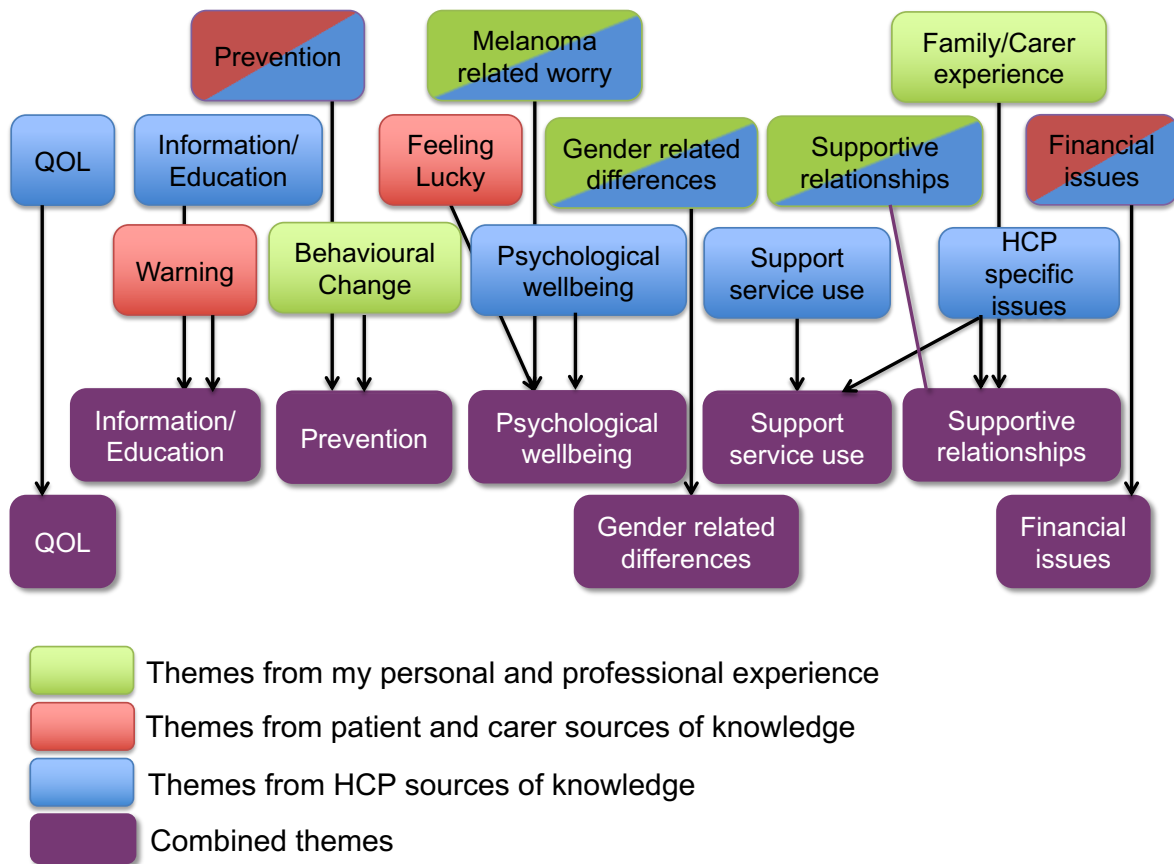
Prevention

Melanoma related worry

Family/Carer experience

QOL

Information/ Education

Feeling Lucky

Gender related differences

Supportive relationships

Financial issues

Warning

Behavioural Change

Psychological wellbeing

Support service use

HCP specific issues

Information/ Education

Prevention

Psychological wellbeing

Support service use

Supportive relationships

QOL

Gender related differences

Financial issues

Themes from my personal and professional experience

Themes from patient and carer sources of knowledge

Themes from HCP sources of knowledge

Combined themes